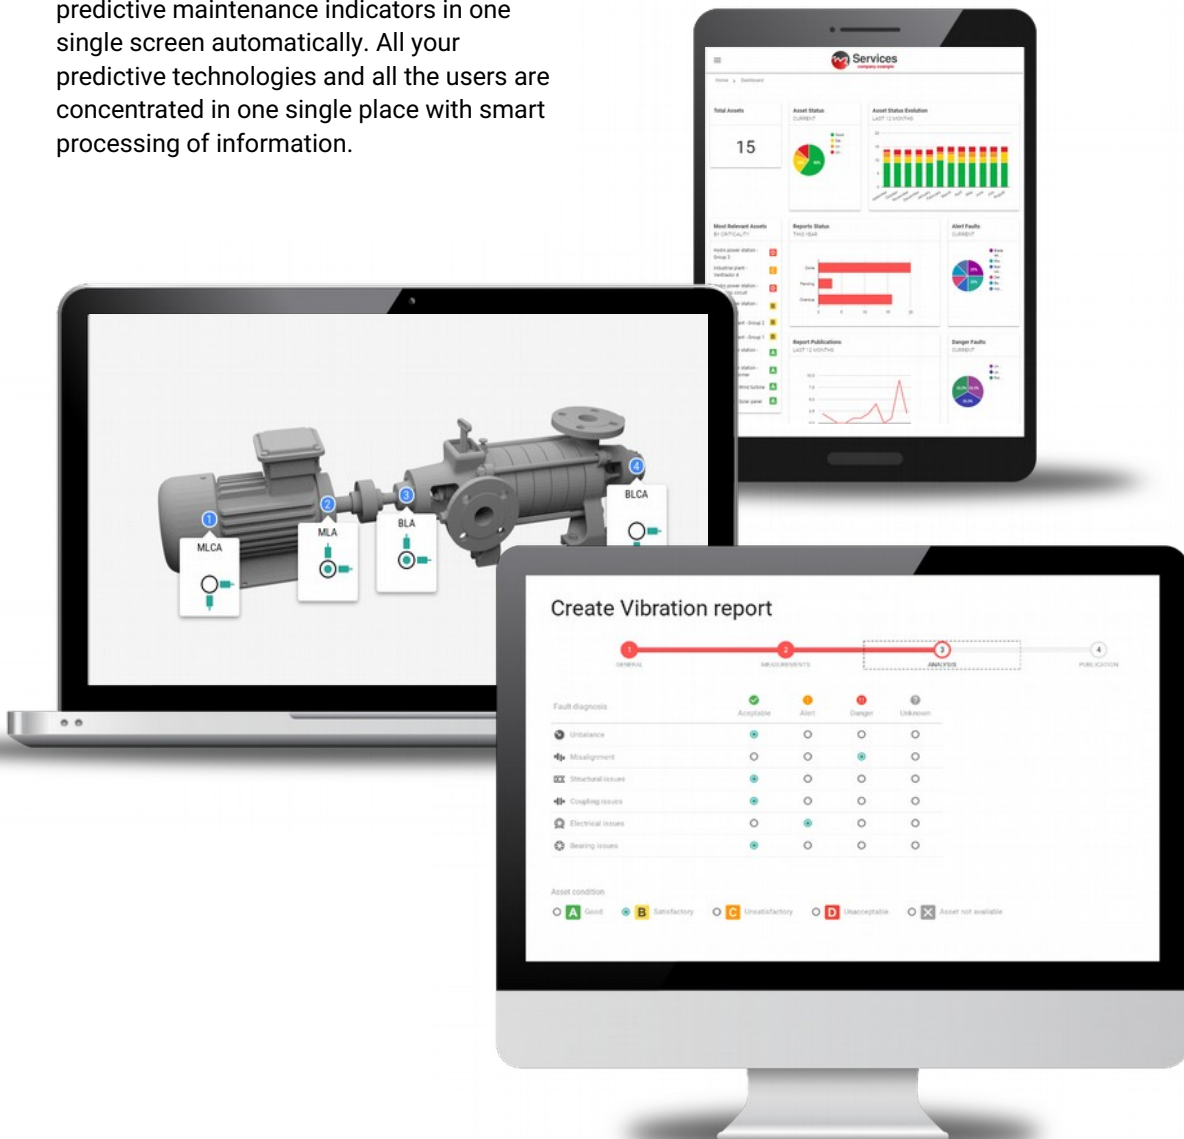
predictive maintenance indicators in one single screen automatically. All your predictive technologies and all the users are concentrated in one single place with smart processing of information.

Services

Total Assets

15

Asset Status

Asset Status Evolution

Most Relevant Assets

Reports Status

Alert Faults

Report Publications

Danger Faults

1 MLCA

2 MLA

3 BLA

4 BLCA

Create Vibration report

1 GENERAL

2 MEASUREMENTS

3 ANALYSIS

4 PUBLICATION

Fault diagnosis

Acceptable

Alert

Danger

Unknown

Unbalance

Misalignment

Structural issues

Coupling issues

Electrical issues

Bearing issues

Asset condition

A Good

B Satisfactory

C Unsatisfactory

D Unacceptable

Asset not available